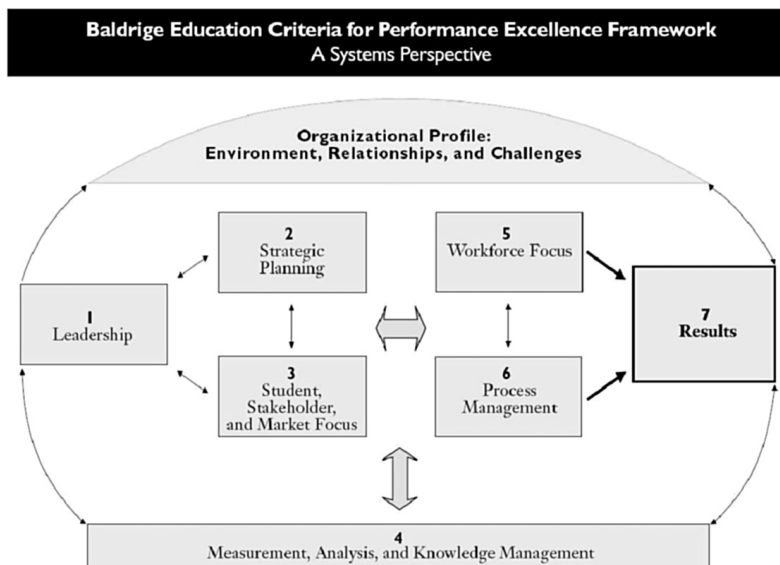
Baldrige Education Criteria for Performance Excellence Framework
A Systems Perspective

Organizational Profile:
Environment, Relationships, and Challenges

1
Leadership

2
Strategic Planning

3
Student, Stakeholder, and Market Focus

5
Workforce Focus

6
Process Management

7
Results

4
Measurement, Analysis, and Knowledge Management